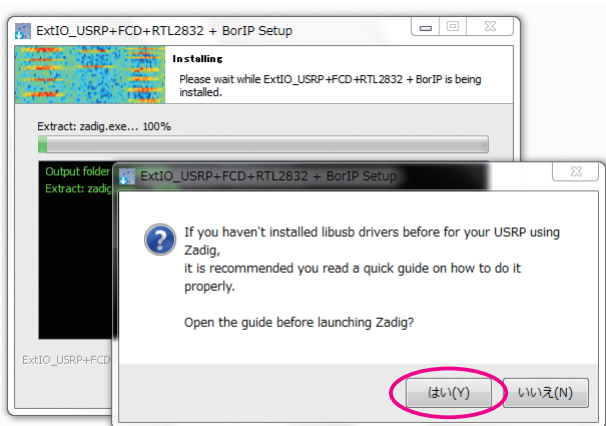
ExtIO_USRP+FCD+RTL2832 + BorIP Setup

Installing

Please wait while ExtIO_USRP+FCD+RTL2832 + BorIP is being installed.

Extract: zadig.exe... 100%

Output folder
Extract: zadig

ExtIO_USRP+FCD

ExtIO_USRP+FCD+RTL2832 + BorIP Setup

If you haven't installed libusb drivers before for your USRP using Zadig,
it is recommended you read a quick guide on how to do it properly.

Open the guide before launching Zadig?

はい(Y)

いいえ(N)